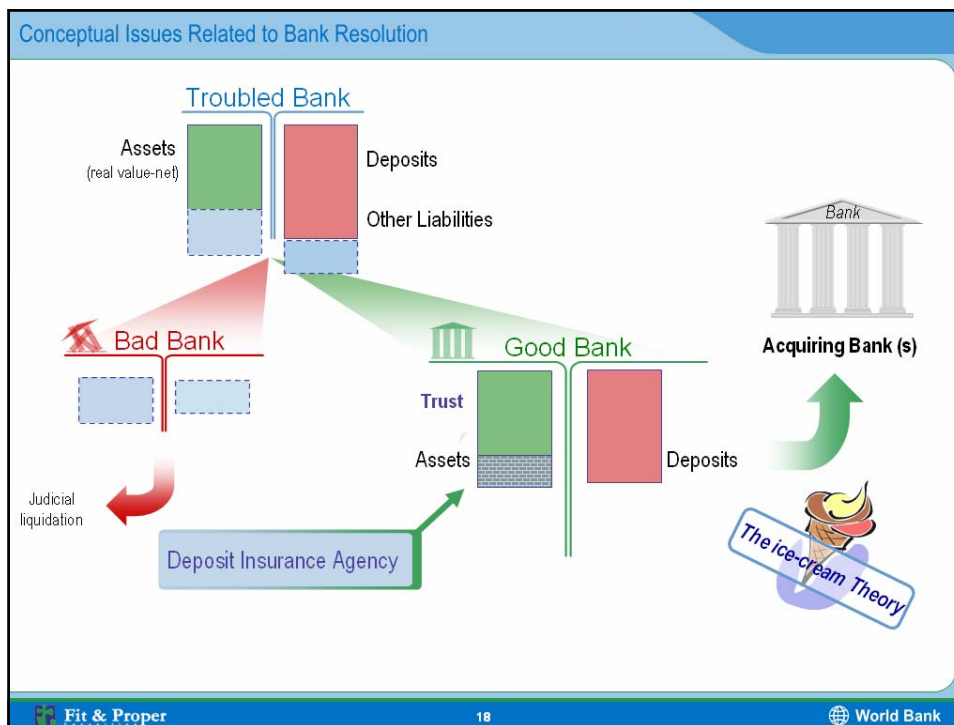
Conceptual Issues Related to Bank Resolution

Troubled Bank

Assets
(real value-net)

Deposits

Other Liabilities

Bank

Bad Bank

Good Bank

Acquiring Bank (s)

Trust

Assets

Deposits

Judicial liquidation

Deposit Insurance Agency

The ice-cream Theory

Fit & Proper

18

World Bank